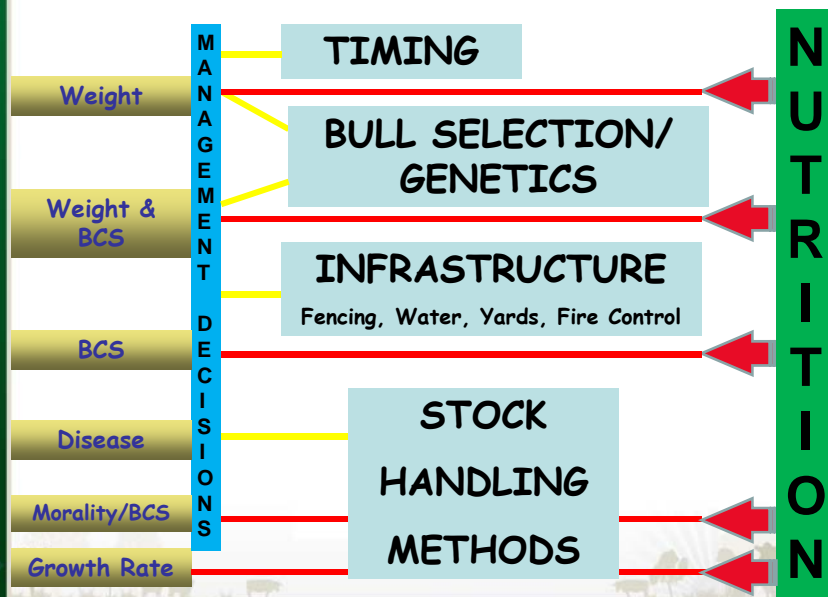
MANAGEMENT DECISIONS

TIMING

Weight

BULL SELECTION/ GENETICS

Weight & BCS

INFRASTRUCTURE

Fencing, Water, Yards, Fire Control

BCS

STOCK HANDLING METHODS

Disease

Morality/BCS

Growth Rate

NUTRITION